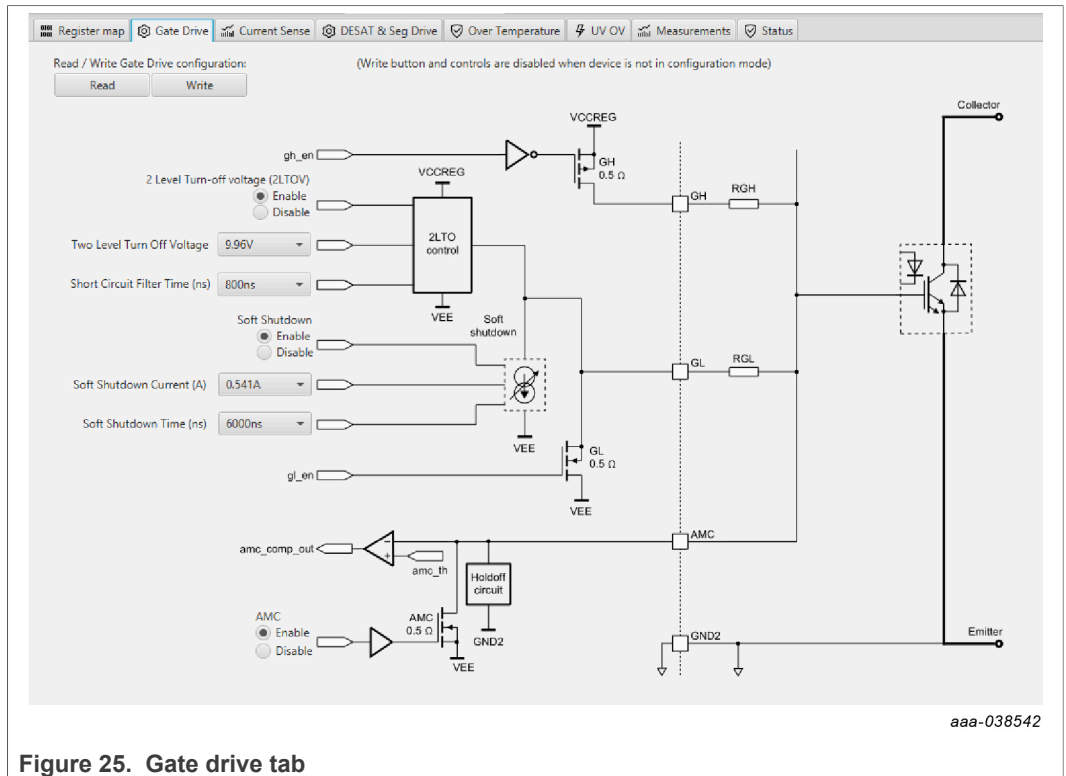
Register map | Gate Drive | Current Sense | DESAT & Seg Drive | Over Temperature | UV OV | Measurements | Status

Read / Write Gate Drive configuration:
Read Write
(Write button and controls are disabled when device is not in configuration mode)

VCCREG
gh_en
GH
0.5 Ω
2 Level Turn-off voltage (2LTOV)
Enable
Disable
VCCREG
GH
RGH
Collector
Two Level Turn Off Voltage 9.96V
2LTO control
Short Circuit Filter Time (ns) 800ns
VEE
Soft Shutdown
Enable
Disable
Soft shutdown
Soft Shutdown Current (A) 0.541A
GL
RGL
Soft Shutdown Time (ns) 6000ns
VEE
GL
0.5 Ω
gl_en
VEE
AMC
amc_comp_out
amc_th
Holdoff circuit
AMC
Enable
Disable
AMC
0.5 Ω
GND2
VEE
GND2
Emitter

aaa-038542

Figure 25. Gate drive tab